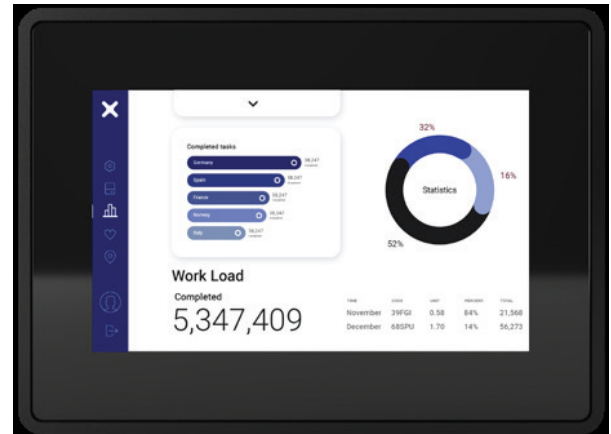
Completed tasks

Germany 56,247

Spain 56,247

France 56,247

Norway 56,247

Italy 56,247

32%

16%

Statistics

52%

Work Load

Completed

5,347,409

| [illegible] | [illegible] | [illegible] | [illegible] | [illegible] |
|---|---|---|---|---|
| November | 39FGI | 0.58 | 84% | 21,568 |
| December | 68SPU | 1.70 | 14% | 56,273 |